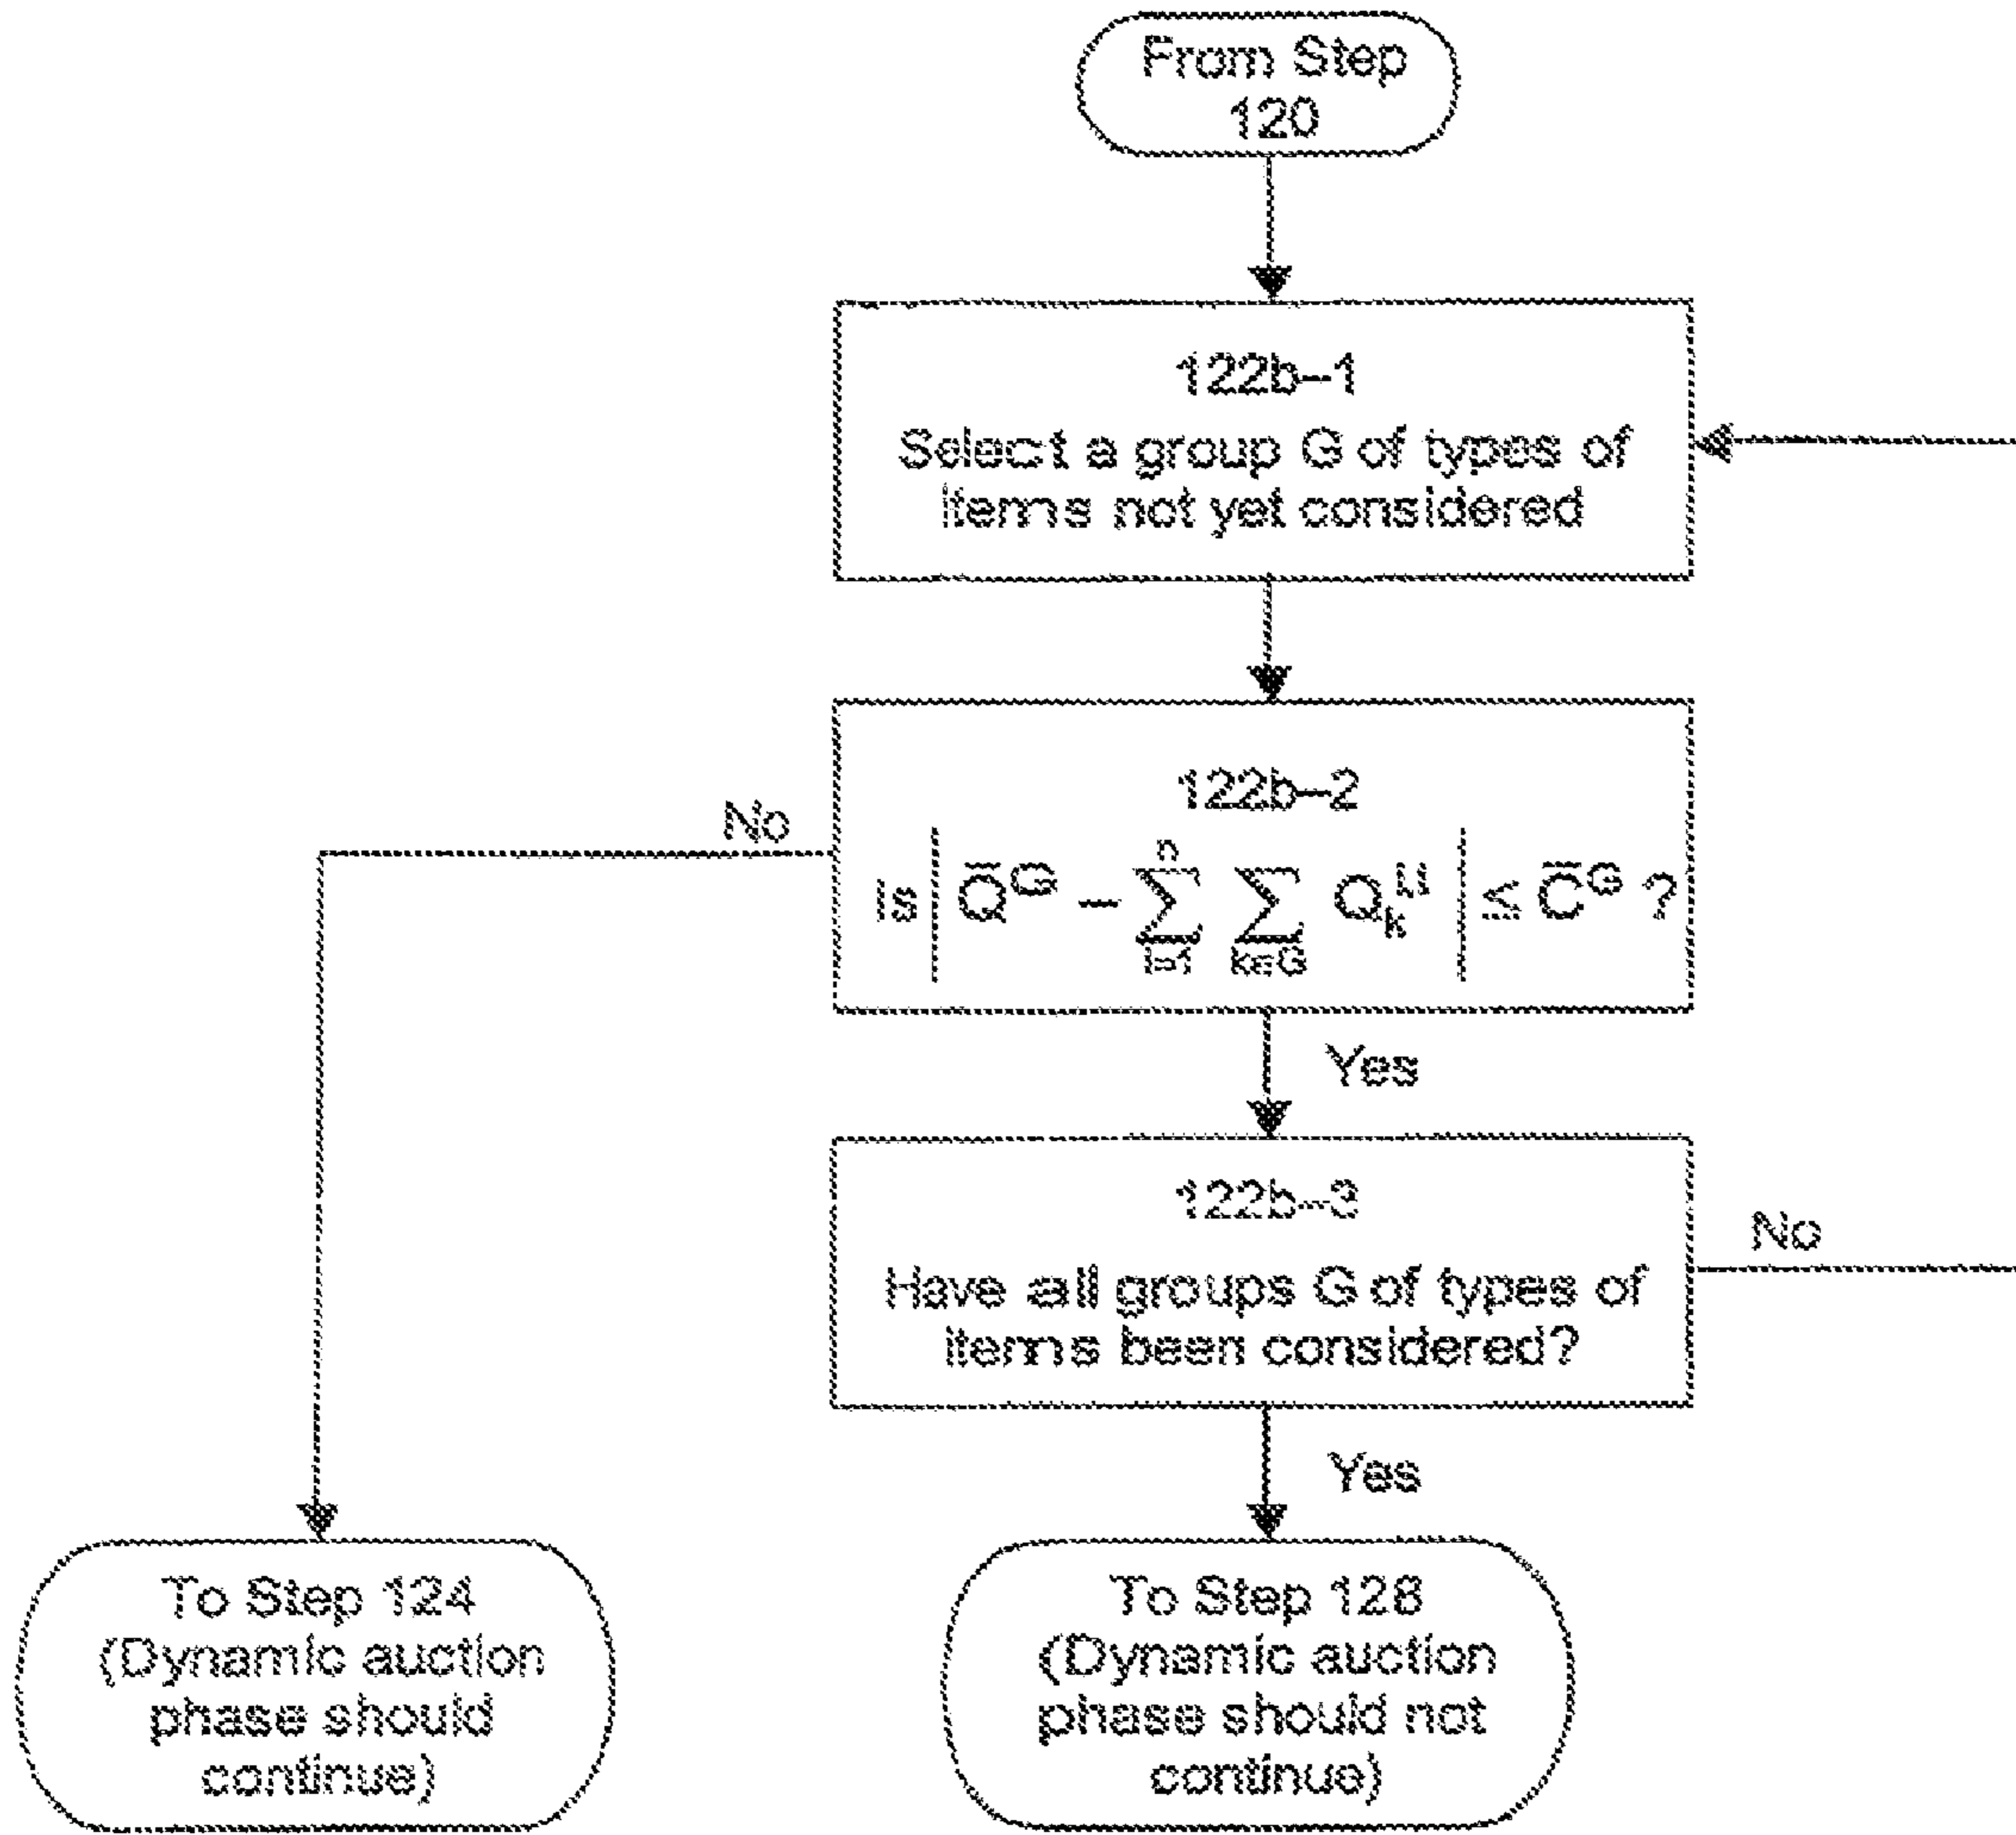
From Step 120

122b–1
Select a group G of types of items not yet considered

122b–2
Is $\left| \bar{Q}^G - \sum_{i=1}^{n} \sum_{k \in G} Q_k^{i} \right| \leq \bar{C}^G$ ?

No

Yes

122b–3
Have all groups G of types of items been considered?

No

Yes

To Step 124 (Dynamic auction phase should continue)

To Step 128 (Dynamic auction phase should not continue)